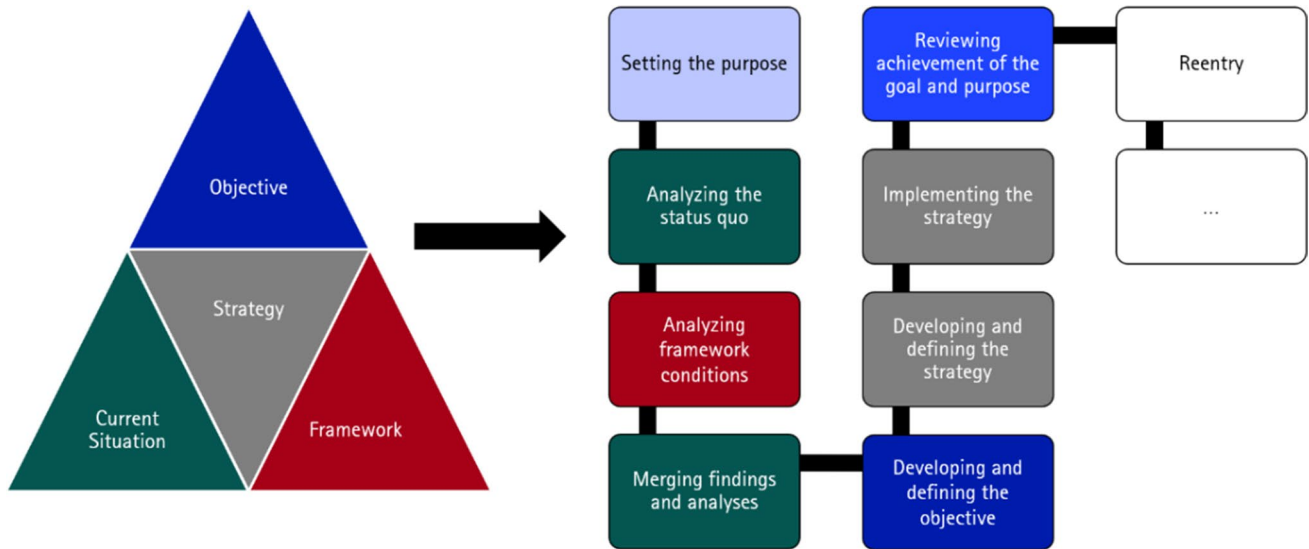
Objective

Strategy

Current Situation

Framework

Setting the purpose

Analyzing the status quo

Analyzing framework conditions

Merging findings and analyses

Developing and defining the objective

Developing and defining the strategy

Implementing the strategy

Reviewing achievement of the goal and purpose

Reentry

...